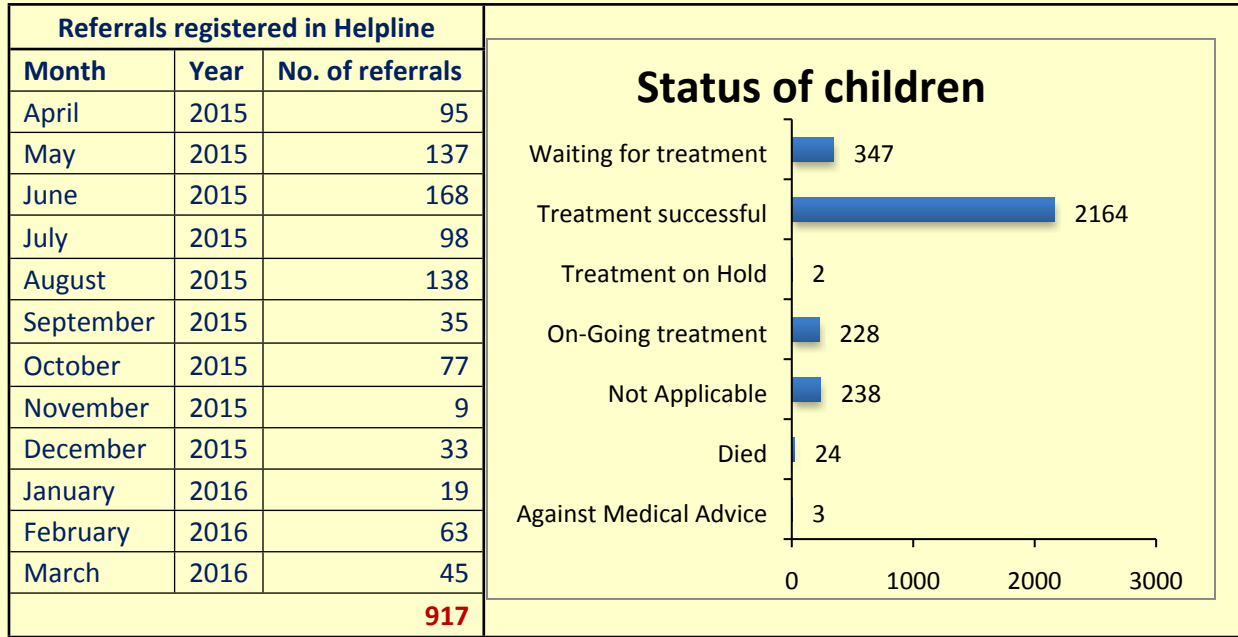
Referrals registered in Helpline

| Month | Year | No. of referrals |
|---|---|---|
| April | 2015 | 95 |
| May | 2015 | 137 |
| June | 2015 | 168 |
| July | 2015 | 98 |
| August | 2015 | 138 |
| September | 2015 | 35 |
| October | 2015 | 77 |
| November | 2015 | 9 |
| December | 2015 | 33 |
| January | 2016 | 19 |
| February | 2016 | 63 |
| March | 2016 | 45 |
| | | 917 |

Status of children

Waiting for treatment 347
Treatment successful 2164
Treatment on Hold 2
On-Going treatment 228
Not Applicable 238
Died 24
Against Medical Advice 3

0 1000 2000 3000